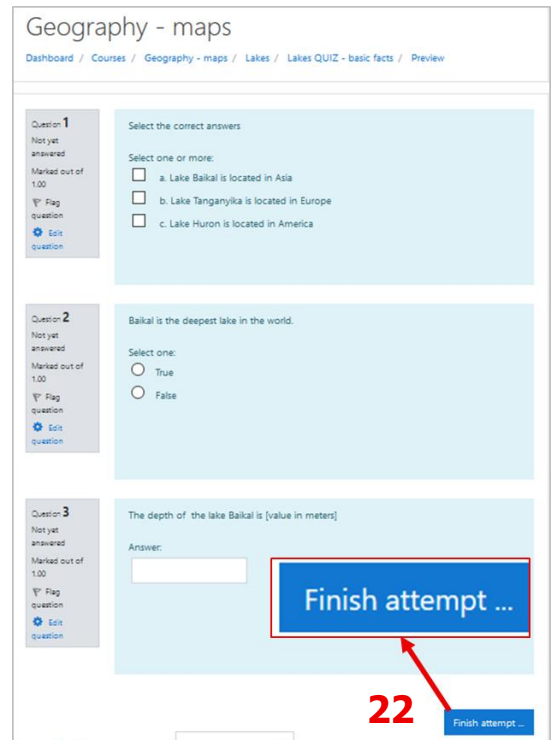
Geography - maps

Dashboard / Courses / Geography - maps / Lakes / Lakes QUIZ - basic facts / Preview

Question 1
Not yet answered
Marked out of 1.00
Flag question
Edit question

Select the correct answers

Select one or more:
a. Lake Baikal is located in Asia
b. Lake Tanganyika is located in Europe
c. Lake Huron is located in America

Question 2
Not yet answered
Marked out of 1.00
Flag question
Edit question

Baikal is the deepest lake in the world.

Select one:
True
False

Question 3
Not yet answered
Marked out of 1.00
Flag question
Edit question

The depth of the lake Baikal is [value in meters]

Answer:

Finish attempt ...

22

Finish attempt ...